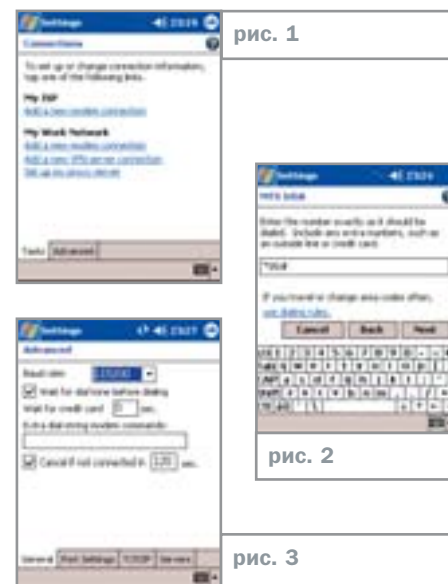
Settings
Connections
To set up or change connection information, tap one of the following links.
My ISP
Add a new modem connection
My Work Network
Add a new modem connection
Add a new VPN server connection
Set up my proxy server
Tasks Advanced

рис. 1

Settings
Make New
Enter the number exactly as it should be dialed. Include any extra numbers, such as an outside line or credit card.
*99#
If you travel or change area codes often, use dialing rules.
Cancel Back Next

рис. 2

Settings
Advanced
Baud rate: 115200
Wait for dial tone before dialing
Wait for credit card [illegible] sec.
Extra dial-string modem commands:
Cancel if not connected in 120 sec.
General Port Settings TCP/IP Servers

рис. 3